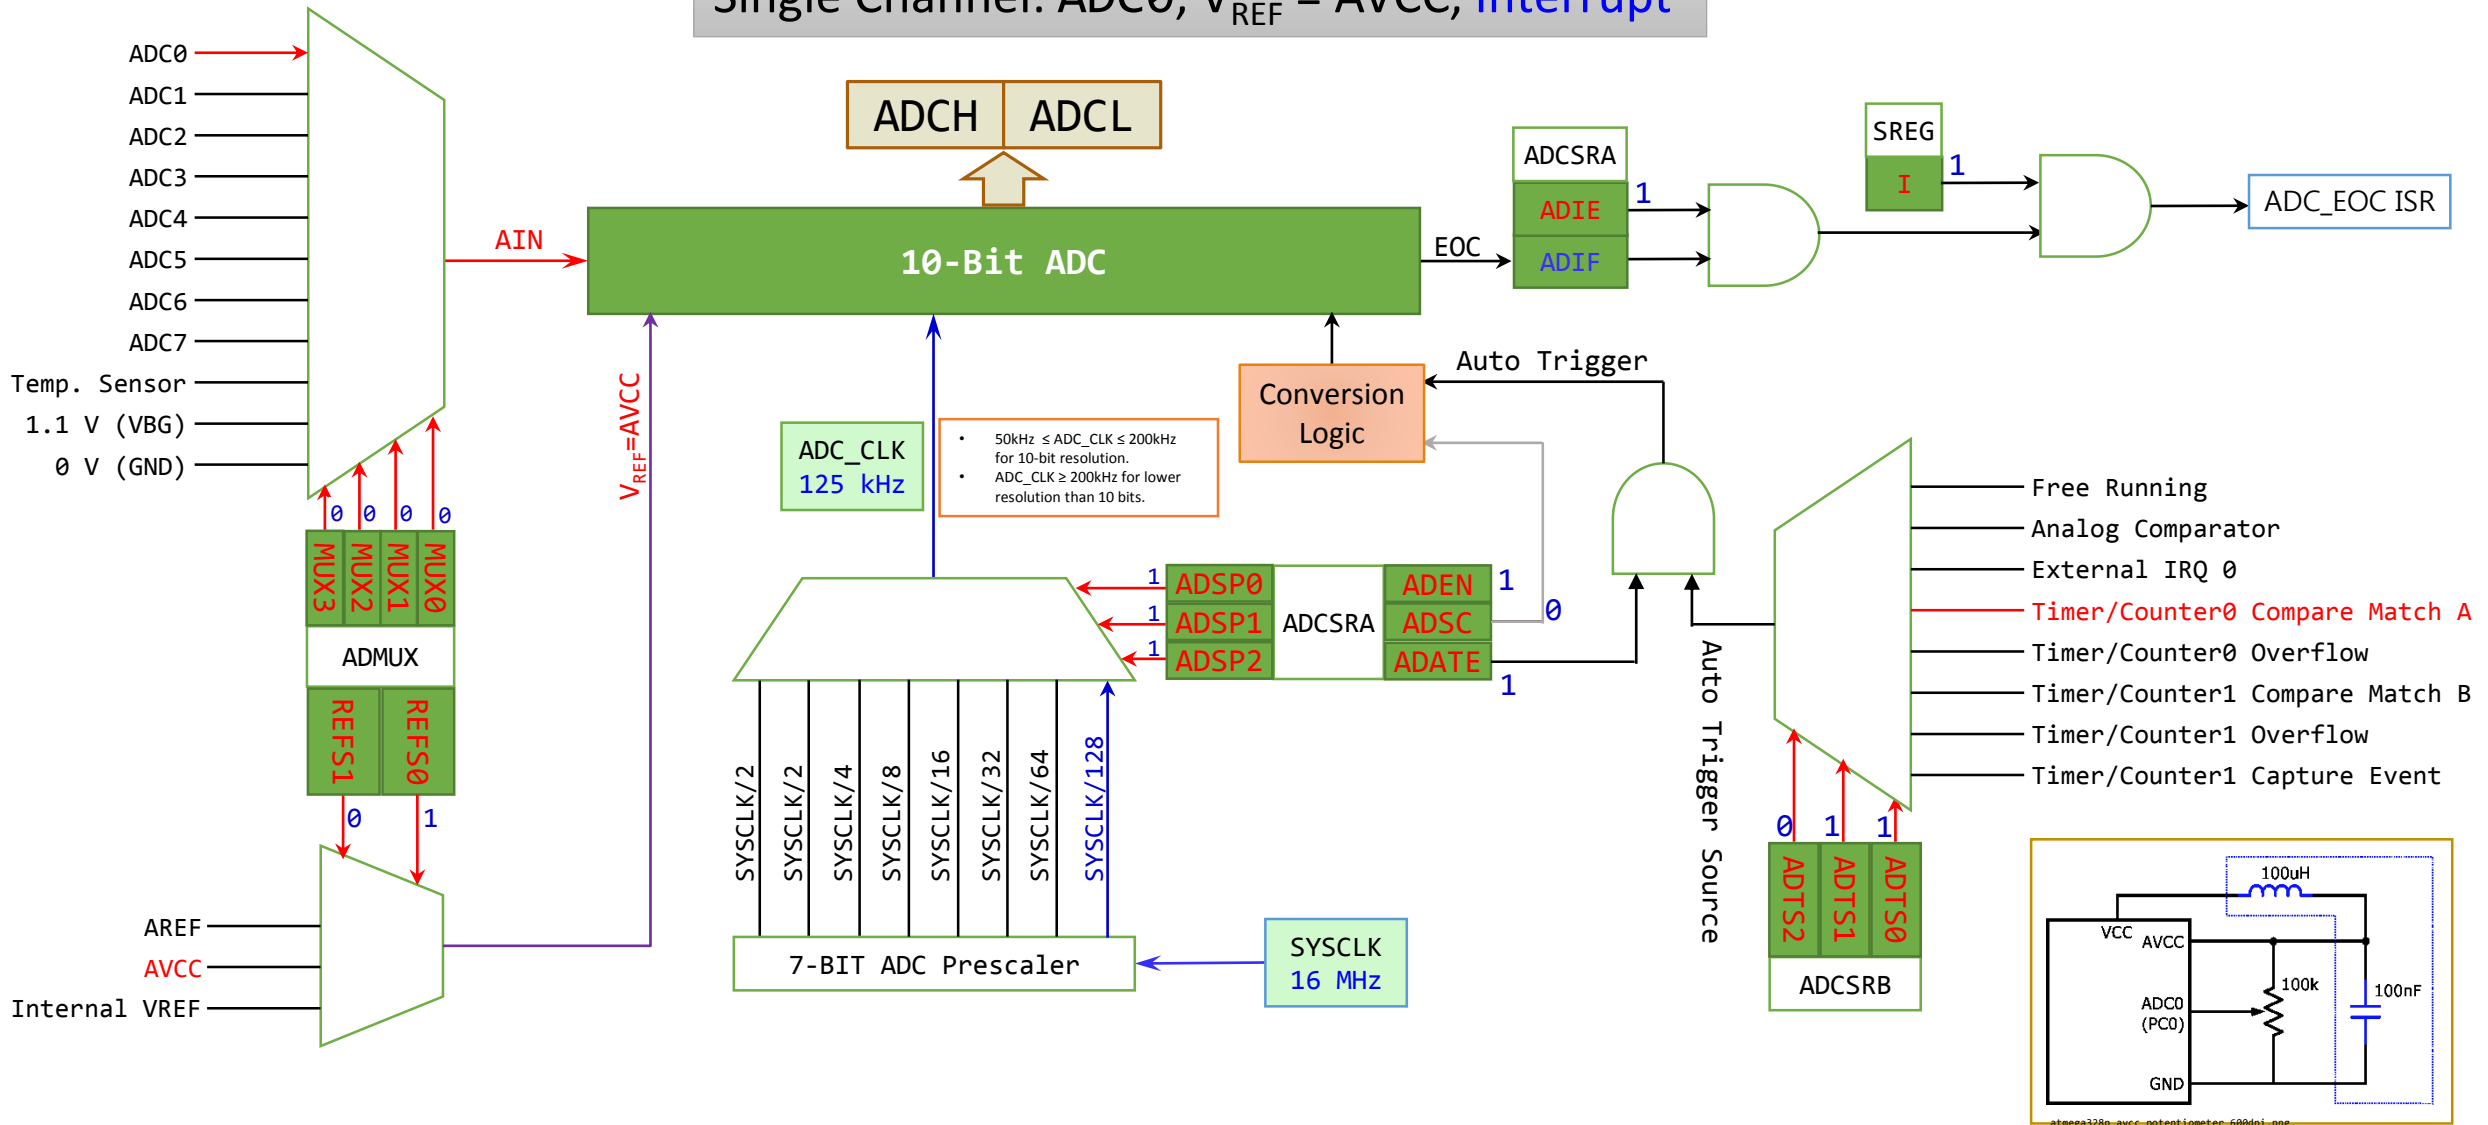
Single Channel: ADC0, $V_{REF}$ = AVCC, Interrupt

ADC0
ADC1
ADC2
ADC3
ADC4
ADC5
ADC6
ADC7
Temp. Sensor
1.1 V (VBG)
0 V (GND)

AIN

ADCH ADCL

10-Bit ADC

EOC

ADCSRA
ADIE 1
ADIF

SREG
I 1

ADC_EOC ISR

0 0 0 0
MUX3 MUX2 MUX1 MUX0
ADMUX
REFS1 REFS0
0 1

$V_{REF}$=AVCC

ADC_CLK
125 kHz

• 50kHz ≤ ADC_CLK ≤ 200kHz for 10-bit resolution.
• ADC_CLK ≥ 200kHz for lower resolution than 10 bits.

Conversion Logic

Auto Trigger

1 ADSP0
1 ADSP1
1 ADSP2
ADCSRA
ADEN 1
ADSC 0
ADATE 1

Free Running
Analog Comparator
External IRQ 0
Timer/Counter0 Compare Match A
Timer/Counter0 Overflow
Timer/Counter1 Compare Match B
Timer/Counter1 Overflow
Timer/Counter1 Capture Event

Auto Trigger Source

0 1 1
ADTS2 ADTS1 ADTS0
ADCSRB

SYSCLK/2
SYSCLK/2
SYSCLK/4
SYSCLK/8
SYSCLK/16
SYSCLK/32
SYSCLK/64
SYSCLK/128

7-BIT ADC Prescaler

SYSCLK
16 MHz

AREF
AVCC
Internal VREF

100uH
VCC AVCC
100k
100nF
ADC0 (PC0)
GND
atmega328p_avcc_potentiometer_600dpi.png